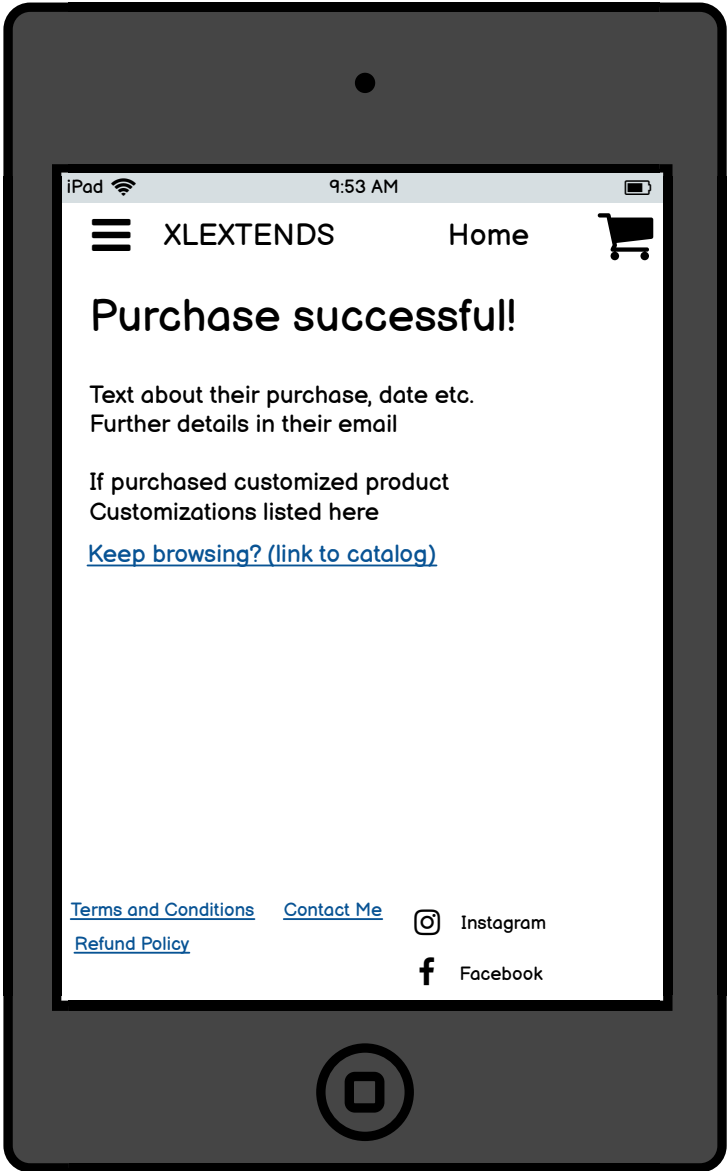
iPad 9:53 AM

XLEXTENDS Home

Purchase successful!

Text about their purchase, date etc.
Further details in their email

If purchased customized product
Customizations listed here

Keep browsing? (link to catalog)

Terms and Conditions Contact Me
Refund Policy

Instagram

Facebook